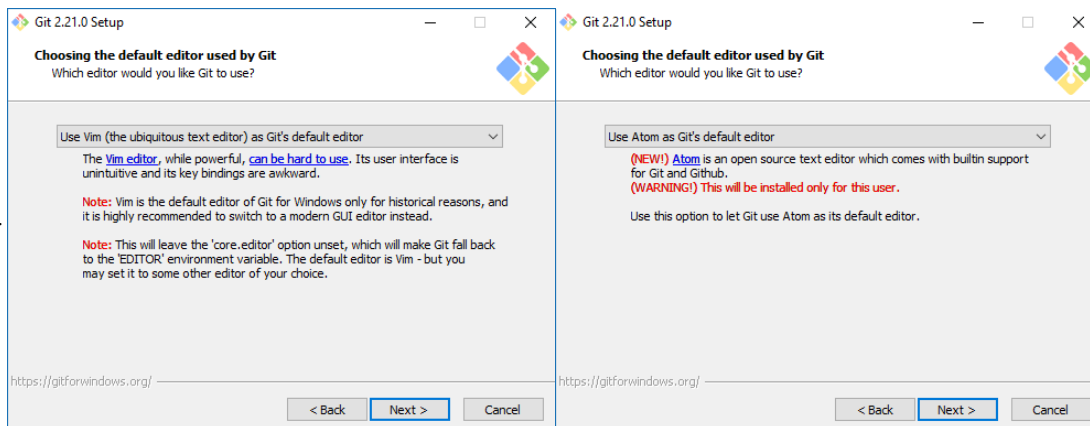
Git 2.21.0 Setup

Choosing the default editor used by Git
Which editor would you like Git to use?

Use Vim (the ubiquitous text editor) as Git's default editor

The Vim editor, while powerful, can be hard to use. Its user interface is unintuitive and its key bindings are awkward.

Note: Vim is the default editor of Git for Windows only for historical reasons, and it is highly recommended to switch to a modern GUI editor instead.

Note: This will leave the 'core.editor' option unset, which will make Git fall back to the 'EDITOR' environment variable. The default editor is Vim - but you may set it to some other editor of your choice.

https://gitforwindows.org/

< Back Next > Cancel

Git 2.21.0 Setup

Choosing the default editor used by Git
Which editor would you like Git to use?

Use Atom as Git's default editor

(NEW!) Atom is an open source text editor which comes with builtin support for Git and Github.
(WARNING!) This will be installed only for this user.

Use this option to let Git use Atom as its default editor.

https://gitforwindows.org/

< Back Next > Cancel